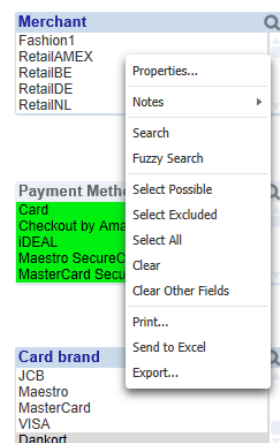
Merchant
Fashion1
RetailAMEX
RetailBE
RetailDE
RetailNL

Properties...
Notes
Search
Fuzzy Search
Select Possible
Select Excluded
Select All
Clear
Clear Other Fields
Print...
Send to Excel
Export...

Payment Metho
Card
Checkout by Ama
iDEAL
Maestro SecureC
MasterCard Secu

Card brand
JCB
Maestro
MasterCard
VISA
Dankort